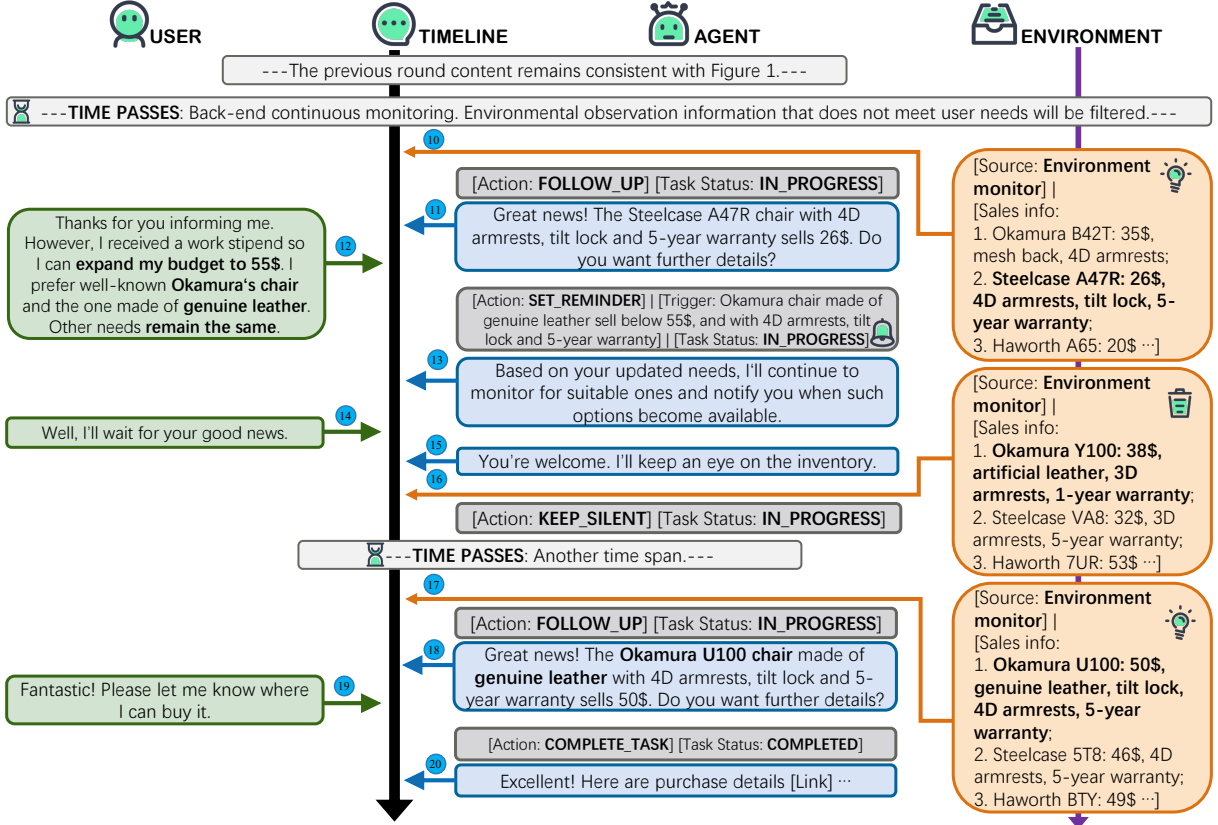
USER

TIMELINE

AGENT

ENVIRONMENT

---The previous round content remains consistent with Figure 1.---

---TIME PASSES: Back-end continuous monitoring. Environmental observation information that does not meet user needs will be filtered.---

10

[Source: Environment monitor] | [Sales info: 1. Okamura B42T: 35$, mesh back, 4D armrests; 2. Steelcase A47R: 26$, 4D armrests, tilt lock, 5-year warranty; 3. Haworth A65: 20$ ···]

[Action: FOLLOW_UP] [Task Status: IN_PROGRESS]

11

Great news! The Steelcase A47R chair with 4D armrests, tilt lock and 5-year warranty sells 26$. Do you want further details?

12

Thanks for you informing me. However, I received a work stipend so I can expand my budget to 55$. I prefer well-known Okamura's chair and the one made of genuine leather. Other needs remain the same.

[Action: SET_REMINDER] | [Trigger: Okamura chair made of genuine leather sell below 55$, and with 4D armrests, tilt lock and 5-year warranty] | [Task Status: IN_PROGRESS]

13

Based on your updated needs, I'll continue to monitor for suitable ones and notify you when such options become available.

[Source: Environment monitor] | [Sales info: 1. Okamura Y100: 38$, artificial leather, 3D armrests, 1-year warranty; 2. Steelcase VA8: 32$, 3D armrests, 5-year warranty; 3. Haworth 7UR: 53$ ···]

14

Well, I'll wait for your good news.

15

You're welcome. I'll keep an eye on the inventory.

16

[Action: KEEP_SILENT] [Task Status: IN_PROGRESS]

---TIME PASSES: Another time span.---

17

[Source: Environment monitor] | [Sales info: 1. Okamura U100: 50$, genuine leather, tilt lock, 4D armrests, 5-year warranty; 2. Steelcase 5T8: 46$, 4D armrests, 5-year warranty; 3. Haworth BTY: 49$ ···]

[Action: FOLLOW_UP] [Task Status: IN_PROGRESS]

18

Great news! The Okamura U100 chair made of genuine leather with 4D armrests, tilt lock and 5-year warranty sells 50$. Do you want further details?

19

Fantastic! Please let me know where I can buy it.

[Action: COMPLETE_TASK] [Task Status: COMPLETED]

20

Excellent! Here are purchase details [Link] ···